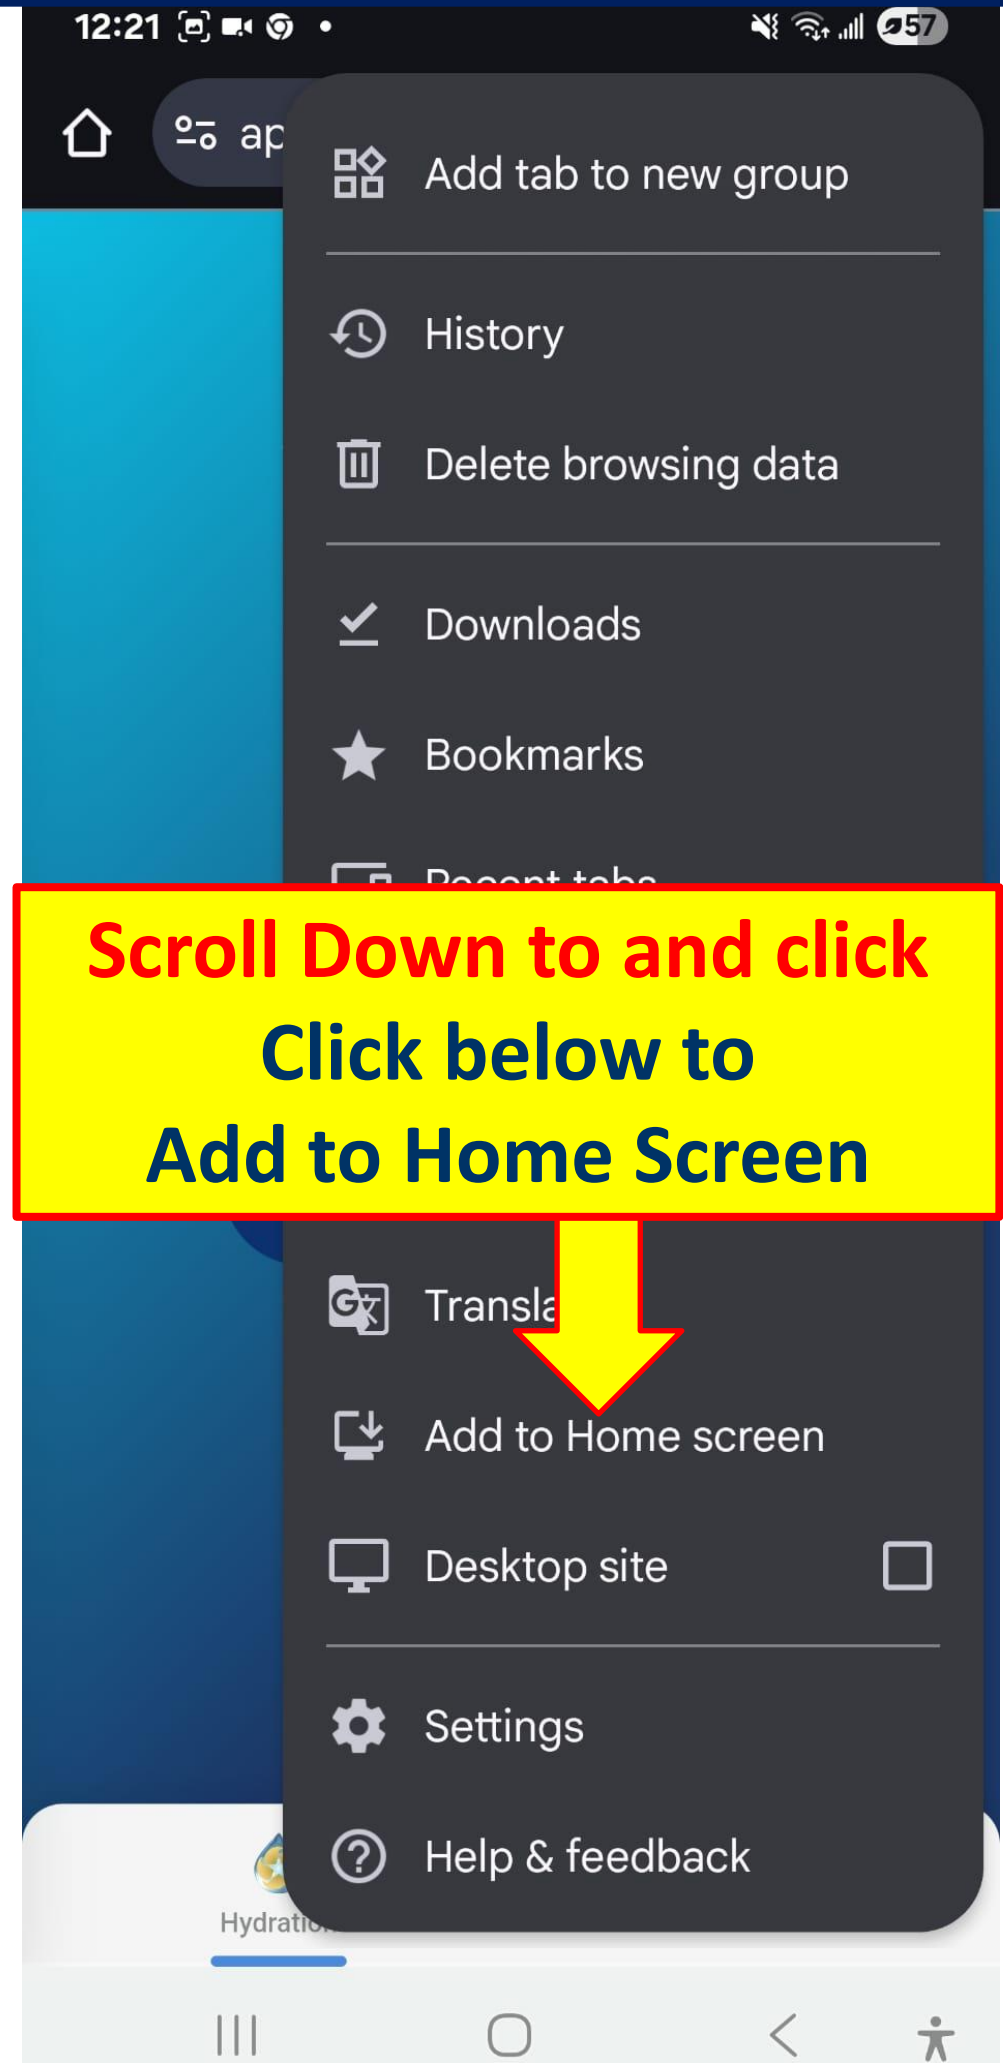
12:21 • 57

ap

Add tab to new group

History

Delete browsing data

Downloads

Bookmarks

Recent tabs

Scroll Down to and click
Click below to
Add to Home Screen

Transla

Add to Home screen

Desktop site

Settings

Help & feedback

Hydratio